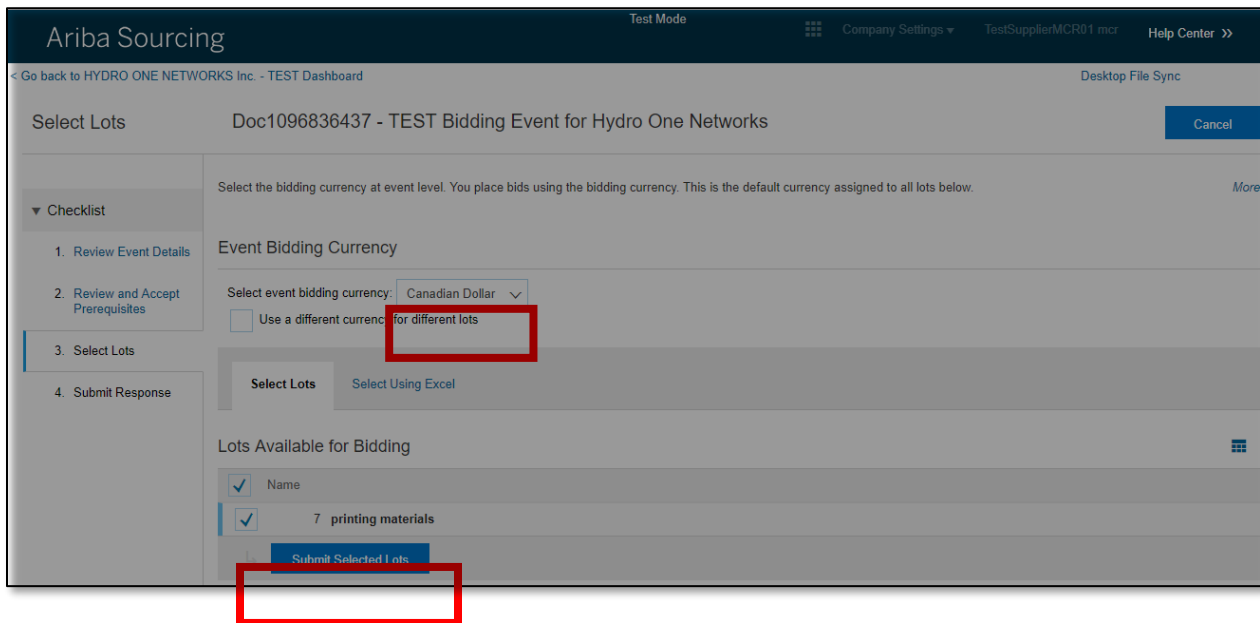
Ariba Sourcing

Test Mode

Company Settings ▾ TestSupplierMCR01 mcr Help Center »

< Go back to HYDRO ONE NETWORKS Inc. - TEST Dashboard

Desktop File Sync

Select Lots

Doc1096836437 - TEST Bidding Event for Hydro One Networks

Cancel

▼ Checklist

1. Review Event Details

2. Review and Accept Prerequisites

3. Select Lots

4. Submit Response

Select the bidding currency at event level. You place bids using the bidding currency. This is the default currency assigned to all lots below.

More

Event Bidding Currency

Select event bidding currency: Canadian Dollar

Use a different currency for different lots

Select Lots Select Using Excel

Lots Available for Bidding

Name

7 printing materials

Submit Selected Lots